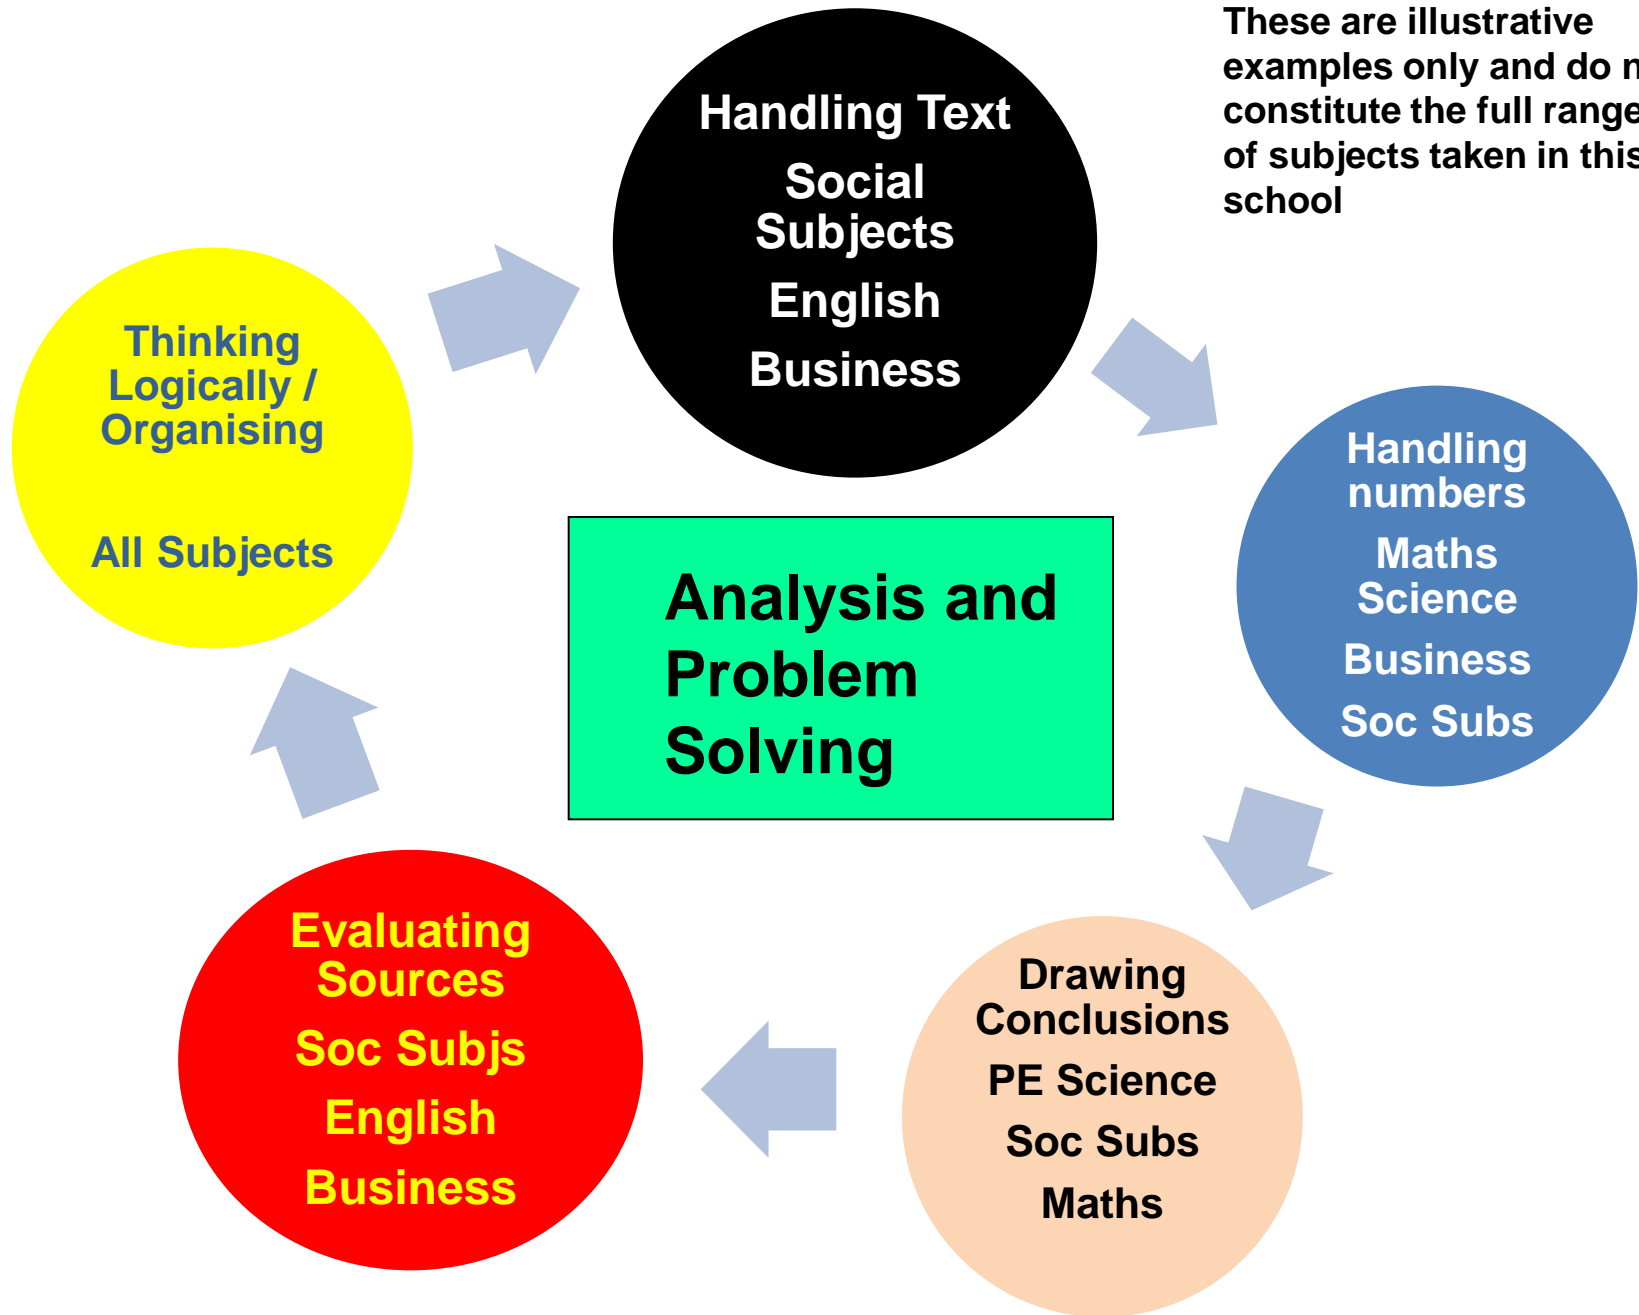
These are illustrative examples only and do n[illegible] constitute the full range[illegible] of subjects taken in this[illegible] school

Handling Text
Social Subjects
English
Business

Thinking Logically / Organising

All Subjects

Analysis and Problem Solving

Handling numbers
Maths Science
Business
Soc Subs

Evaluating Sources
Soc Subjs
English
Business

Drawing Conclusions
PE Science
Soc Subs
Maths